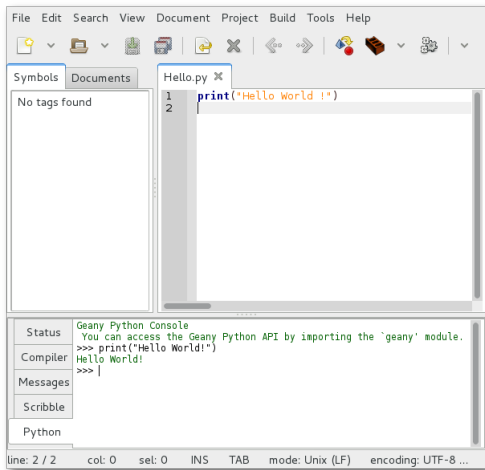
File Edit Search View Document Project Build Tools Help

Symbols Documents

No tags found

Hello.py

1 print("Hello World !")
2

Status
Compiler
Messages
Scribble
Python

Geany Python Console
You can access the Geany Python API by importing the `geany' module.
>>> print("Hello World!")
Hello World!
>>>

line: 2 / 2 col: 0 sel: 0 INS TAB mode: Unix (LF) encoding: UTF-8 ...